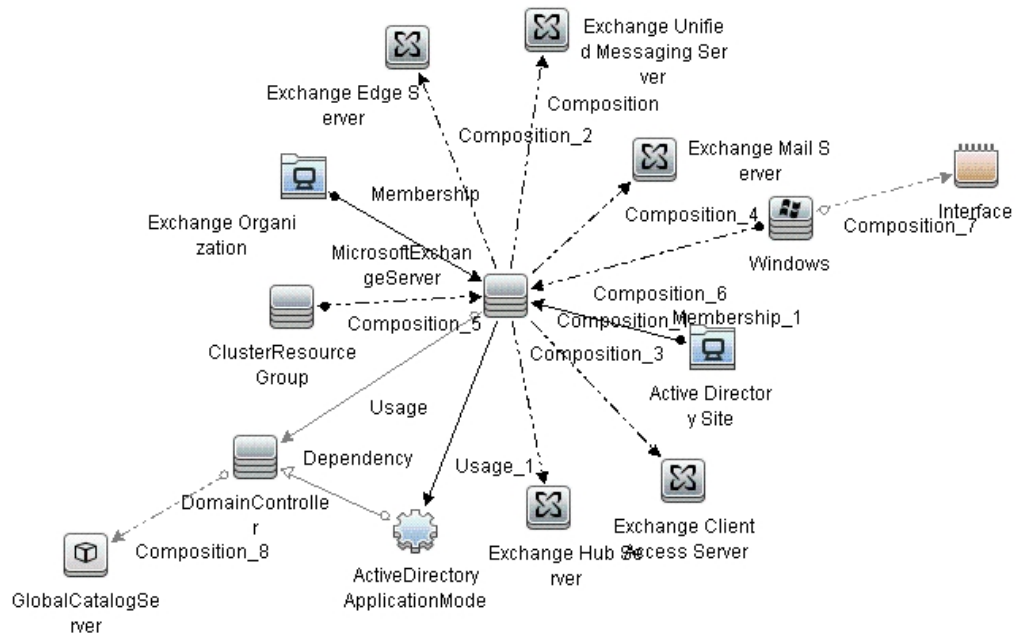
Exchange Unified Messaging Server

Composition

Exchange Edge Server

Composition_2

Exchange Mail Server

Interface

Membership

Composition_4

Composition_7

Exchange Organization

MicrosoftExchangeServer

Windows

Composition_6

Composition_5

Composition_1

Membership_1

ClusterResource Group

Composition_3

Active Directory Site

Usage

Dependency

Usage_1

DomainController

Exchange Client Access Server

Composition_8

Exchange Hub Server

ActiveDirectory ApplicationMode

GlobalCatalogServer